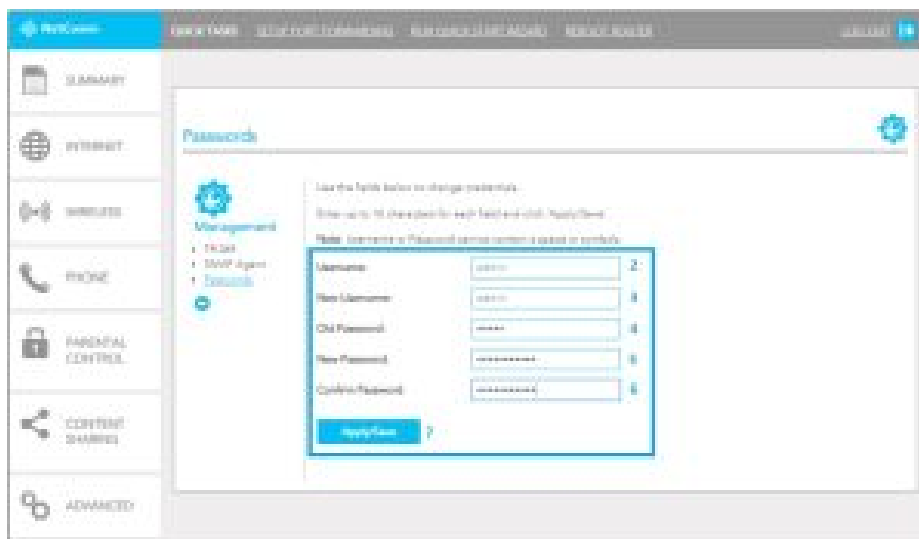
NetComm

QUICK TASKS SETUP PORT FORWARDING RUN QUICK START WIZARD REBOOT ROUTER

LOGOUT

SUMMARY

INTERNET

WIRELESS

PHONE

PARENTAL CONTROL

CONTENT SHARING

ADVANCED

Passwords

Management

• TR-069
• SNMP Agent
• Passwords

Use the fields below to change credentials.

Enter up to 16 characters for each field and click 'Apply/Save'.

Note: Username & Password cannot contain a space or symbols.

| | | |
|---|---|---|
| Username: | admin | 2 |
| New Username: | admin | 3 |
| Old Password: | ••••• | 4 |
| New Password: | •••••••••• | 5 |
| Confirm Password: | •••••••••• | 6 |

Apply/Save 7